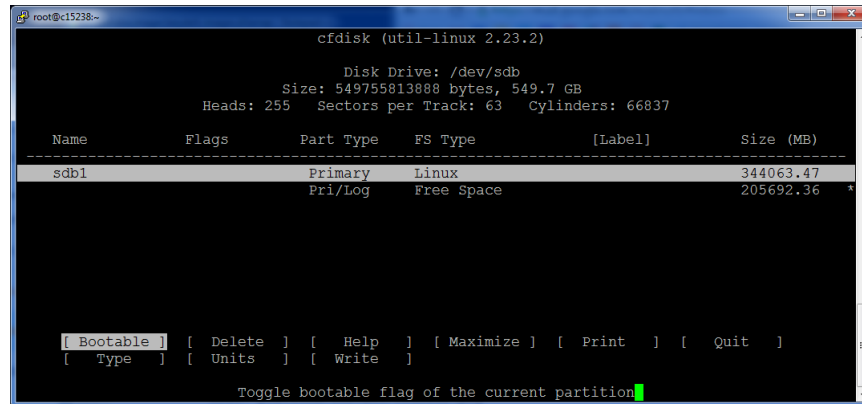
root@c15238:~

cfdisk (util-linux 2.23.2)

Disk Drive: /dev/sdb
Size: 549755813888 bytes, 549.7 GB
Heads: 255 Sectors per Track: 63 Cylinders: 66837

| Name | Flags | Part Type | FS Type | [Label] | Size (MB) |
|---|---|---|---|---|---|
| sdb1 | | Primary | Linux | | 344063.47 |
| | | Pri/Log | Free Space | | 205692.36 * |

[ Bootable ] [ Delete ] [ Help ] [ Maximize ] [ Print ] [ Quit ]
[ Type ] [ Units ] [ Write ]

Toggle bootable flag of the current partition